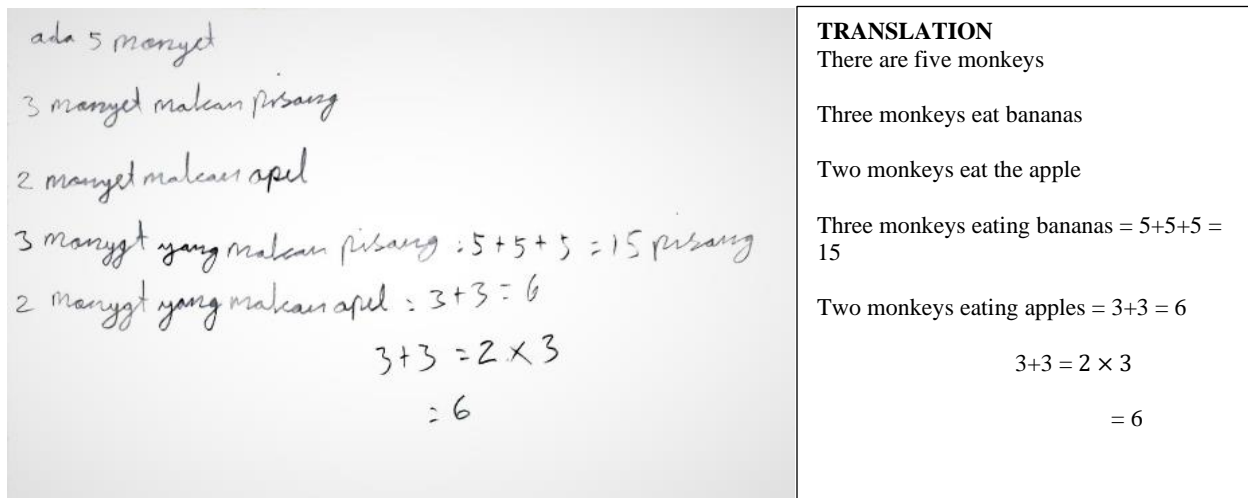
ada 5 monyet

3 monyet makan pisang

2 monyet makan apel

3 monyet yang makan pisang : $5+5+5=15$ pisang

2 monyet yang makan apel : $3+3=6$

$3+3=2\times3$

$=6$

**TRANSLATION**
There are five monkeys

Three monkeys eat bananas

Two monkeys eat the apple

Three monkeys eating bananas = $5+5+5=15$

Two monkeys eating apples = $3+3=6$

$3+3=2\times3$

$=6$